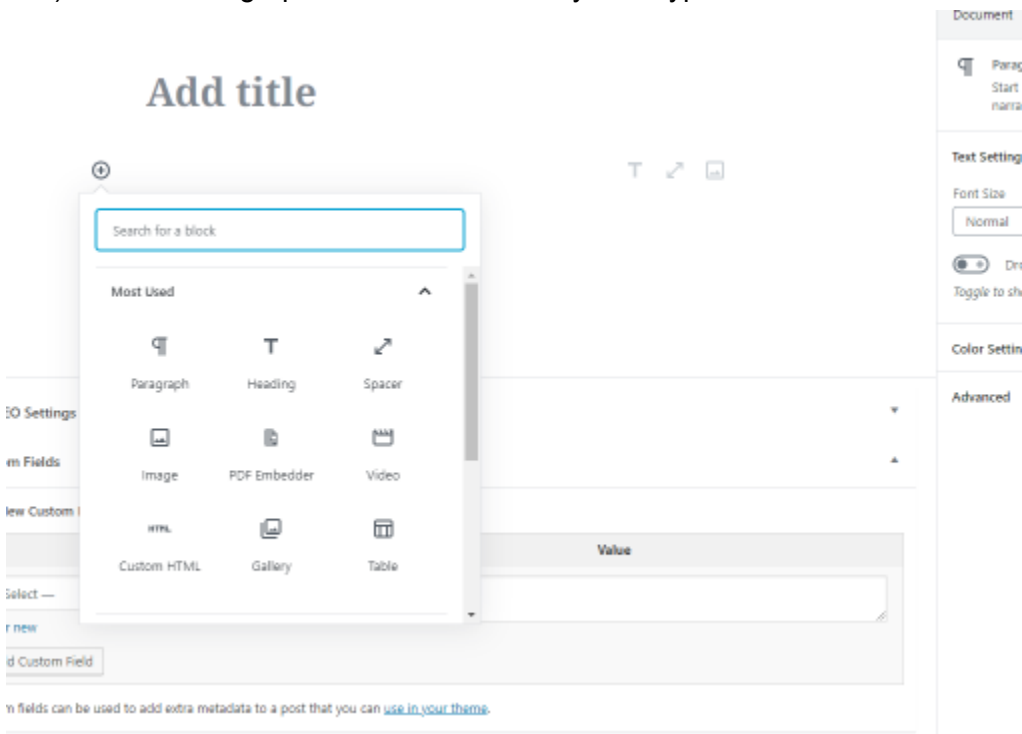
Add title

Search for a block

Most Used

Paragraph
Heading
Spacer
Image
PDF Embedder
Video
HTML
Custom HTML
Gallery
Table

EO Settings
m Fields
lew Custom
Value
Select —
r new
d Custom Field
n fields can be used to add extra metadata to a post that you can use in your theme.

Document
Parag
Start
narra
Text Setting
Font Size
Normal
Dr
Toggle to sh
Color Settin
Advanced